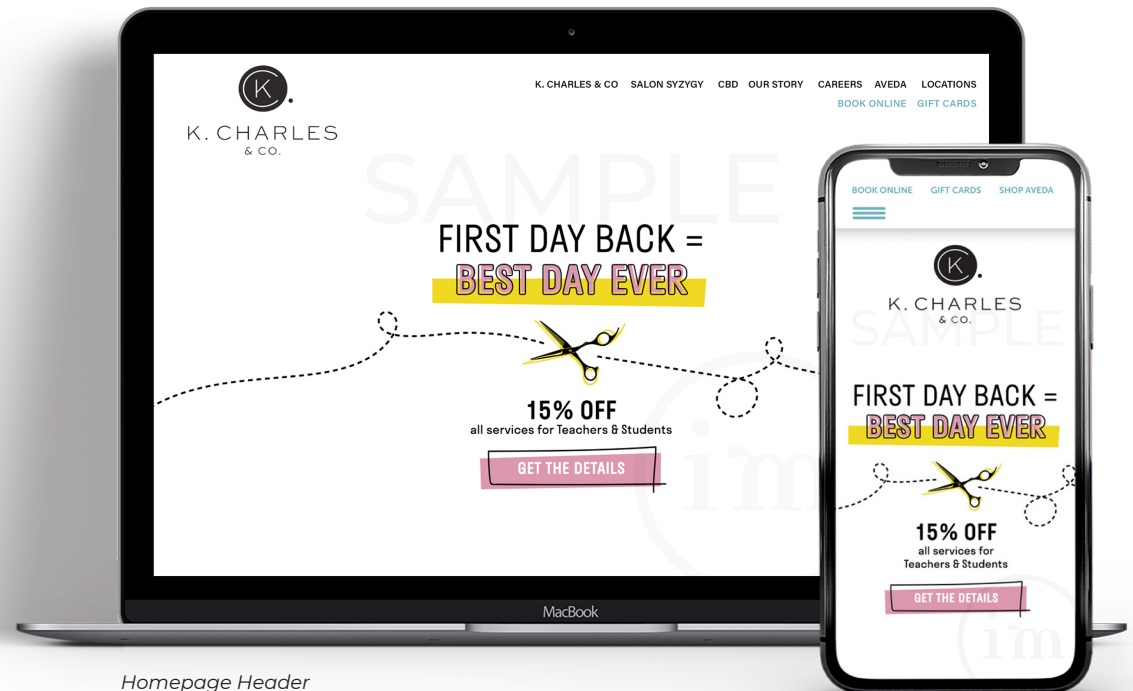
K

K. CHARLES & CO.

K. CHARLES & CO   SALON SYZYGY   CBD   OUR STORY   CAREERS   AVEDA   LOCATIONS
BOOK ONLINE   GIFT CARDS

SAMPLE

FIRST DAY BACK =
BEST DAY EVER

15% OFF
all services for Teachers & Students

GET THE DETAILS

MacBook

BOOK ONLINE   GIFT CARDS   SHOP AVEDA

K

K. CHARLES & CO.

SAMPLE

FIRST DAY BACK =
BEST DAY EVER

15% OFF
all services for Teachers & Students

GET THE DETAILS

im

Homepage Header